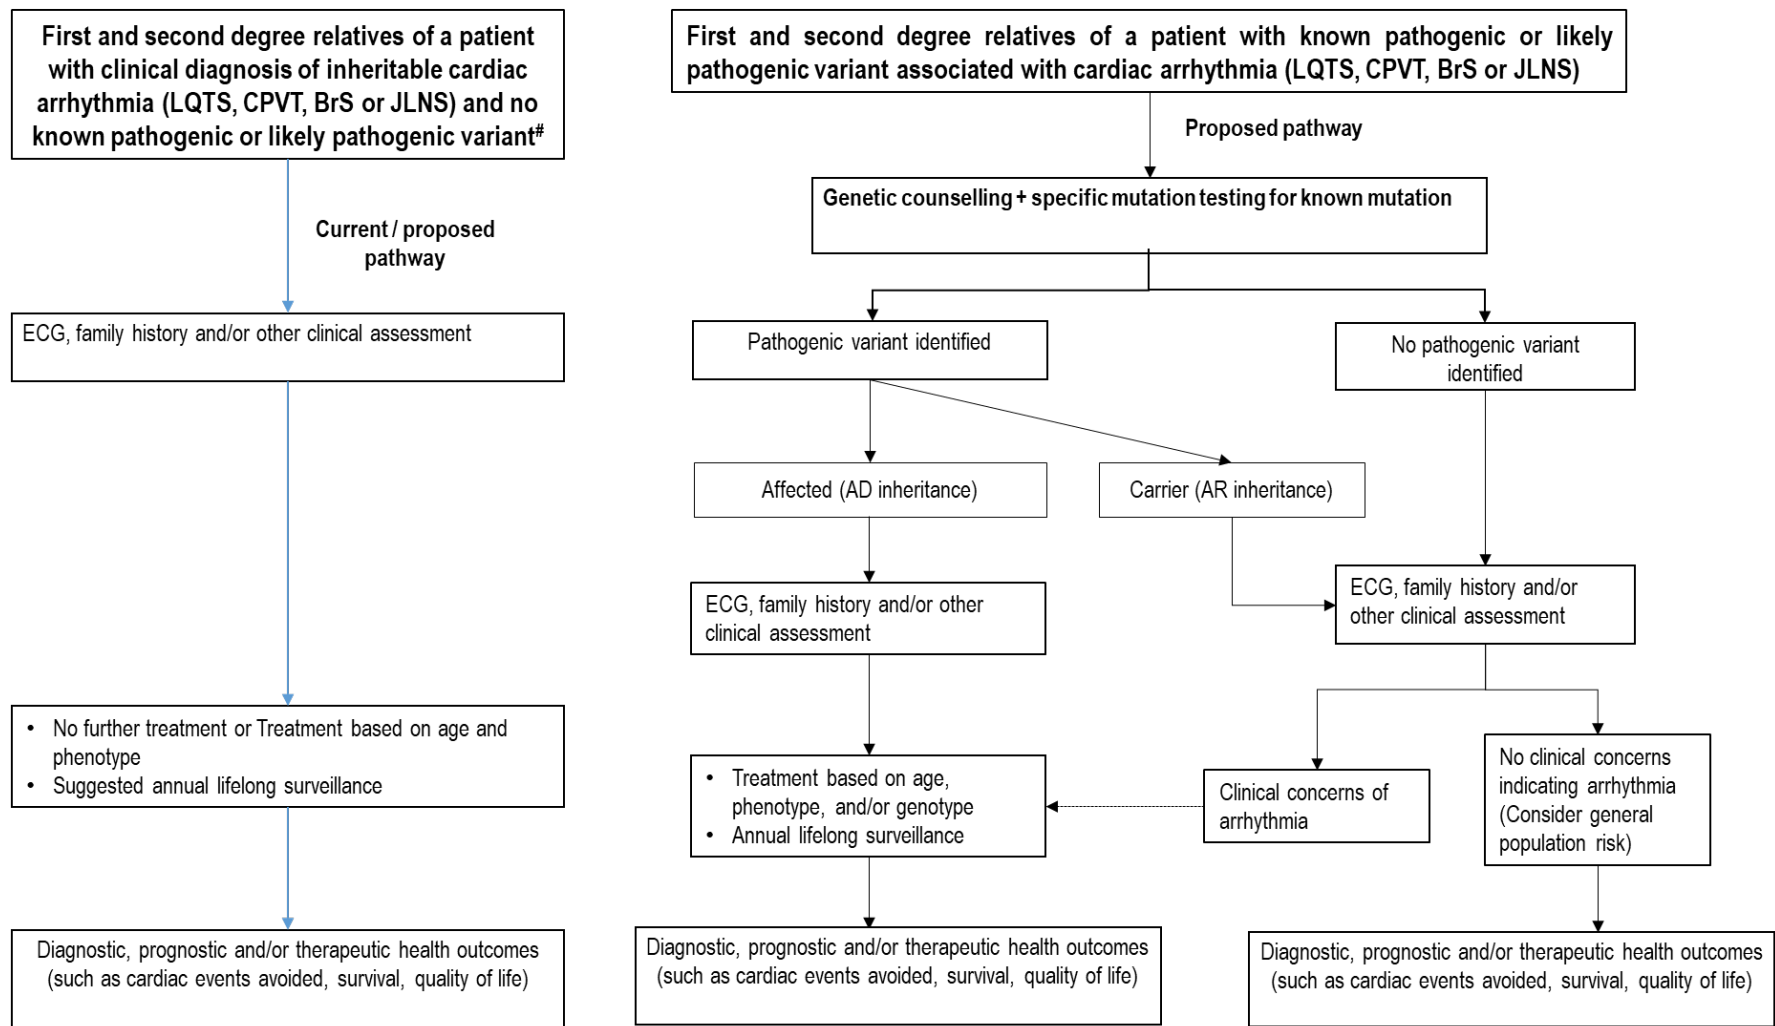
First and second degree relatives of a patient with clinical diagnosis of inheritable cardiac arrhythmia (LQTS, CPVT, BrS or JLNS) and no known pathogenic or likely pathogenic variant#

Current / proposed pathway

ECG, family history and/or other clinical assessment

• No further treatment or Treatment based on age and phenotype
• Suggested annual lifelong surveillance

Diagnostic, prognostic and/or therapeutic health outcomes (such as cardiac events avoided, survival, quality of life)

First and second degree relatives of a patient with known pathogenic or likely pathogenic variant associated with cardiac arrhythmia (LQTS, CPVT, BrS or JLNS)

Proposed pathway

Genetic counselling + specific mutation testing for known mutation

Pathogenic variant identified

No pathogenic variant identified

Affected (AD inheritance)

Carrier (AR inheritance)

ECG, family history and/or other clinical assessment

ECG, family history and/or other clinical assessment

• Treatment based on age, phenotype, and/or genotype
• Annual lifelong surveillance

Clinical concerns of arrhythmia

No clinical concerns indicating arrhythmia (Consider general population risk)

Diagnostic, prognostic and/or therapeutic health outcomes (such as cardiac events avoided, survival, quality of life)

Diagnostic, prognostic and/or therapeutic health outcomes (such as cardiac events avoided, survival, quality of life)